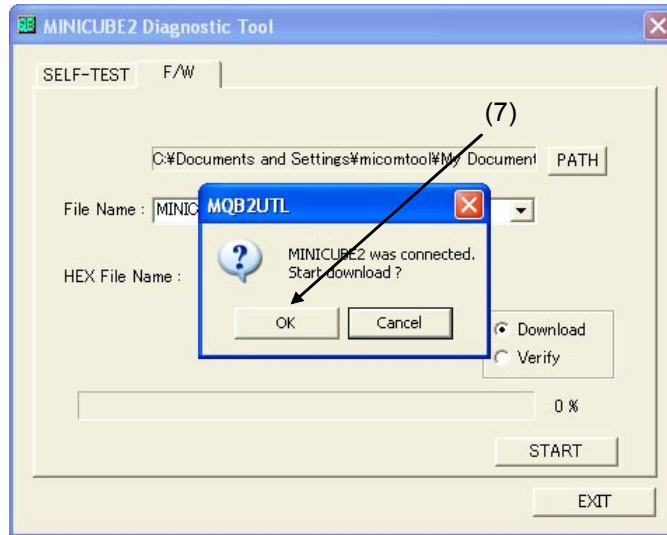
MINICUBE2 Diagnostic Tool

SELF-TEST F/W

(7)

C:¥Documents and Settings¥micomtool¥My Document PATH

File Name : MINIC

HEX File Name :

MQB2UTL

MINICUBE2 was connected.
Start download ?

OK Cancel

Download
Verify

0 %

START

EXIT